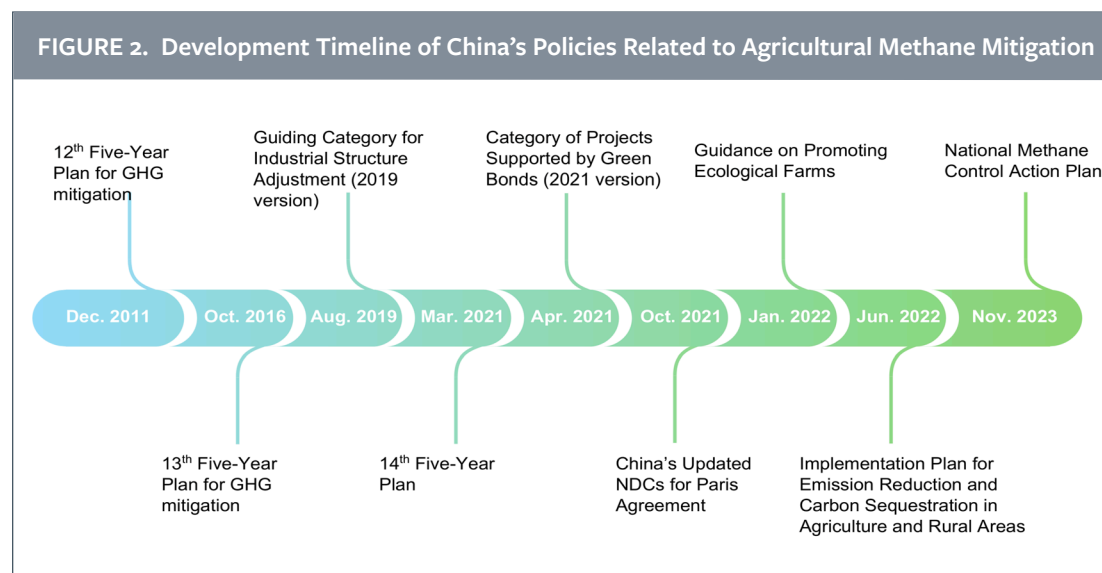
FIGURE 2. Development Timeline of China's Policies Related to Agricultural Methane Mitigation

$12^{th}$ Five-Year Plan for GHG mitigation

Guiding Category for Industrial Structure Adjustment (2019 version)

Category of Projects Supported by Green Bonds (2021 version)

Guidance on Promoting Ecological Farms

National Methane Control Action Plan

Dec. 2011

Oct. 2016

Aug. 2019

Mar. 2021

Apr. 2021

Oct. 2021

Jan. 2022

Jun. 2022

Nov. 2023

$13^{th}$ Five-Year Plan for GHG mitigation

$14^{th}$ Five-Year Plan

China's Updated NDCs for Paris Agreement

Implementation Plan for Emission Reduction and Carbon Sequestration in Agriculture and Rural Areas